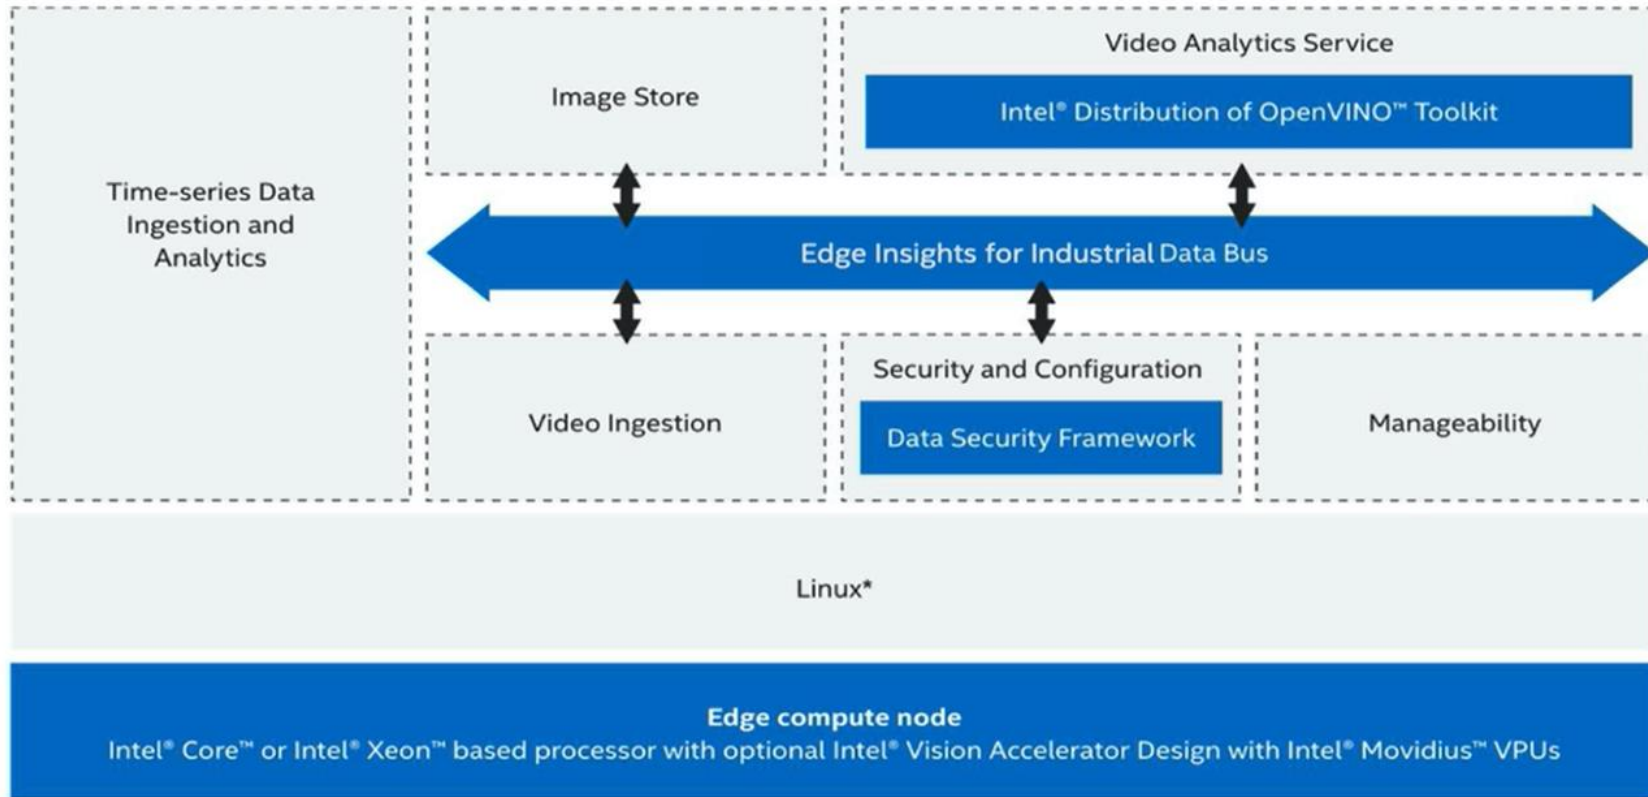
Time-series Data Ingestion and Analytics

Image Store

Video Analytics Service

Intel® Distribution of OpenVINO™ Toolkit

Edge Insights for Industrial Data Bus

Video Ingestion

Security and Configuration

Data Security Framework

Manageability

Linux*

Edge compute node
Intel® Core™ or Intel® Xeon™ based processor with optional Intel® Vision Accelerator Design with Intel® Movidius™ VPUs